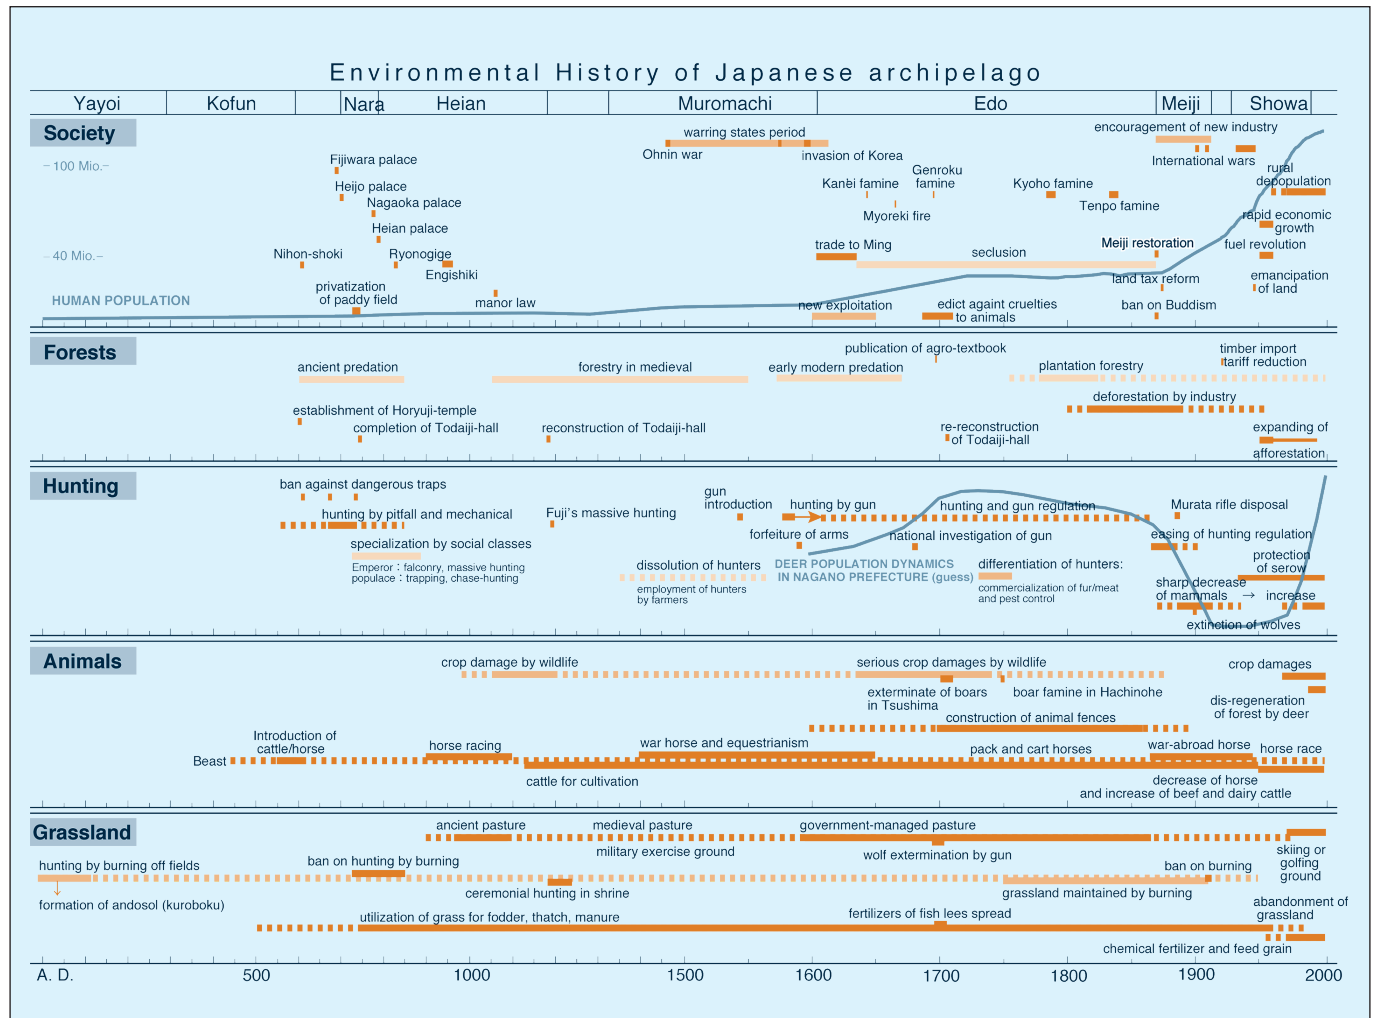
Environmental History of Japanese archipelago

Yayoi | Kofun | Nara | Heian | Muromachi | Edo | Meiji | Showa

Society

– 100 Mio.–
– 40 Mio.–
HUMAN POPULATION

Fijiwara palace
Heijo palace
Nagaoka palace
Heian palace
Nihon-shoki
Ryonogige
Engishiki
privatization of paddy field
manor law
warring states period
Ohnin war
invasion of Korea
Kanei famine
Genroku famine
Myoreki fire
Kyoho famine
Tenpo famine
trade to Ming
seclusion
Meiji restoration
land tax reform
new exploitation
edict againt cruelties to animals
ban on Buddism
encouragement of new industry
International wars
rural depopulation
rapid economic growth
fuel revolution
emancipation of land

Forests

ancient predation
forestry in medieval
early modern predation
publication of agro-textbook
plantation forestry
timber import tariff reduction
establishment of Horyuji-temple
completion of Todaiji-hall
reconstruction of Todaiji-hall
re-reconstruction of Todaiji-hall
deforestation by industry
expanding of afforestation

Hunting

ban against dangerous traps
hunting by pitfall and mechanical
specialization by social classes
Emperor : falconry, massive hunting
populace : trapping, chase-hunting
Fuji's massive hunting
gun introduction
hunting by gun
forfeiture of arms
hunting and gun regulation
national investigation of gun
Murata rifle disposal
easing of hunting regulation
dissolution of hunters
employment of hunters by farmers
DEER POPULATION DYNAMICS IN NAGANO PREFECTURE (guess)
differentiation of hunters:
commercialization of fur/meat and pest control
protection of serow
sharp decrease of mammals → increase
extinction of wolves

Animals

crop damage by wildlife
serious crop damages by wildlife
exterminate of boars in Tsushima
boar famine in Hachinohe
crop damages
dis-regeneration of forest by deer
construction of animal fences
Beast
Introduction of cattle/horse
horse racing
war horse and equestrianism
pack and cart horses
war-abroad horse
horse race
cattle for cultivation
decrease of horse and increase of beef and dairy cattle

Grassland

ancient pasture
medieval pasture
military exercise ground
government-managed pasture
wolf extermination by gun
hunting by burning off fields
formation of andosol (kuroboku)
ban on hunting by burning
ceremonial hunting in shrine
ban on burning
grassland maintained by burning
skiing or golfing ground
utilization of grass for fodder, thatch, manure
fertilizers of fish lees spread
abandonment of grassland
chemical fertilizer and feed grain

A. D. 500 1000 1500 1600 1700 1800 1900 2000